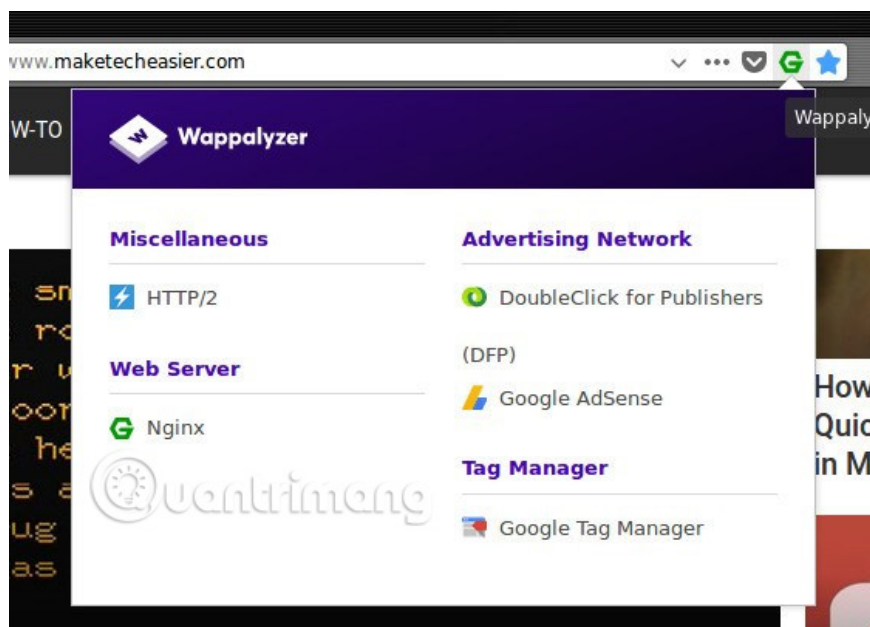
www.maketecheasier.com

Wappaly

W-TO

Wappalyzer

Miscellaneous

HTTP/2

Web Server

Nginx

Advertising Network

DoubleClick for Publishers (DFP)

Google AdSense

Tag Manager

Google Tag Manager

s sm
ro
r w
oor
he
s a
ug
as

How
Quic
in M

Quantrimang